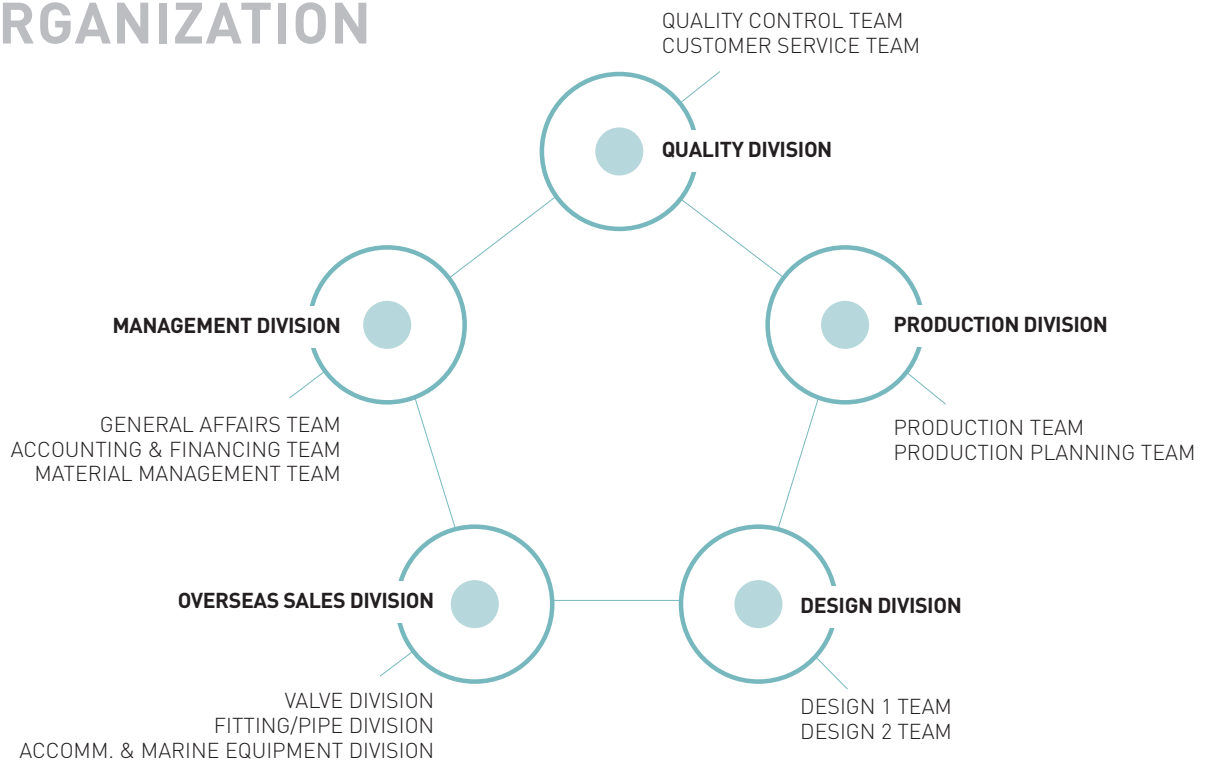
RGANIZATION

QUALITY CONTROL TEAM
CUSTOMER SERVICE TEAM

QUALITY DIVISION

MANAGEMENT DIVISION

GENERAL AFFAIRS TEAM
ACCOUNTING & FINANCING TEAM
MATERIAL MANAGEMENT TEAM

PRODUCTION DIVISION

PRODUCTION TEAM
PRODUCTION PLANNING TEAM

OVERSEAS SALES DIVISION

VALVE DIVISION
FITTING/PIPE DIVISION
ACCOMM. & MARINE EQUIPMENT DIVISION

DESIGN DIVISION

DESIGN 1 TEAM
DESIGN 2 TEAM